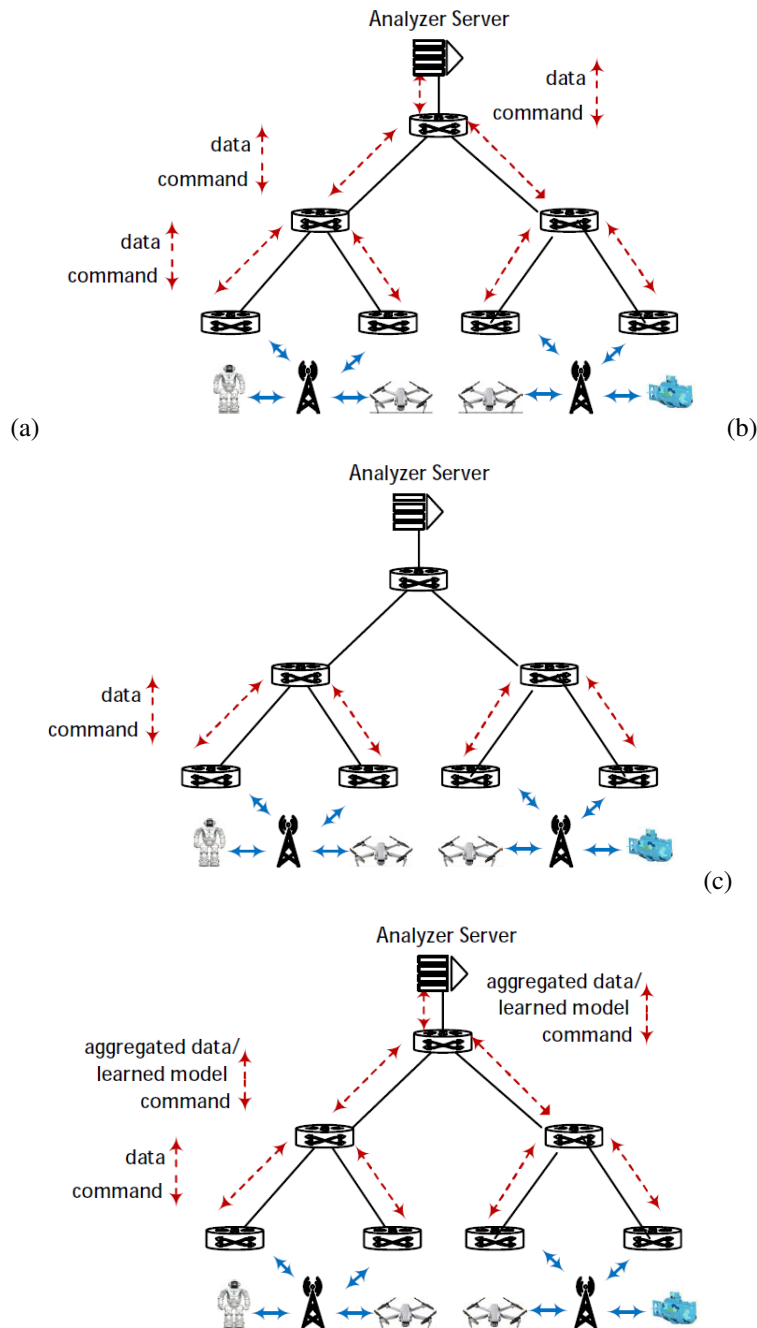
Analyzer Server

data
command

data
command

data
command

(a)

(b)

Analyzer Server

data
command

(c)

Analyzer Server

aggregated data/
learned model
command

aggregated data/
learned model
command

data
command